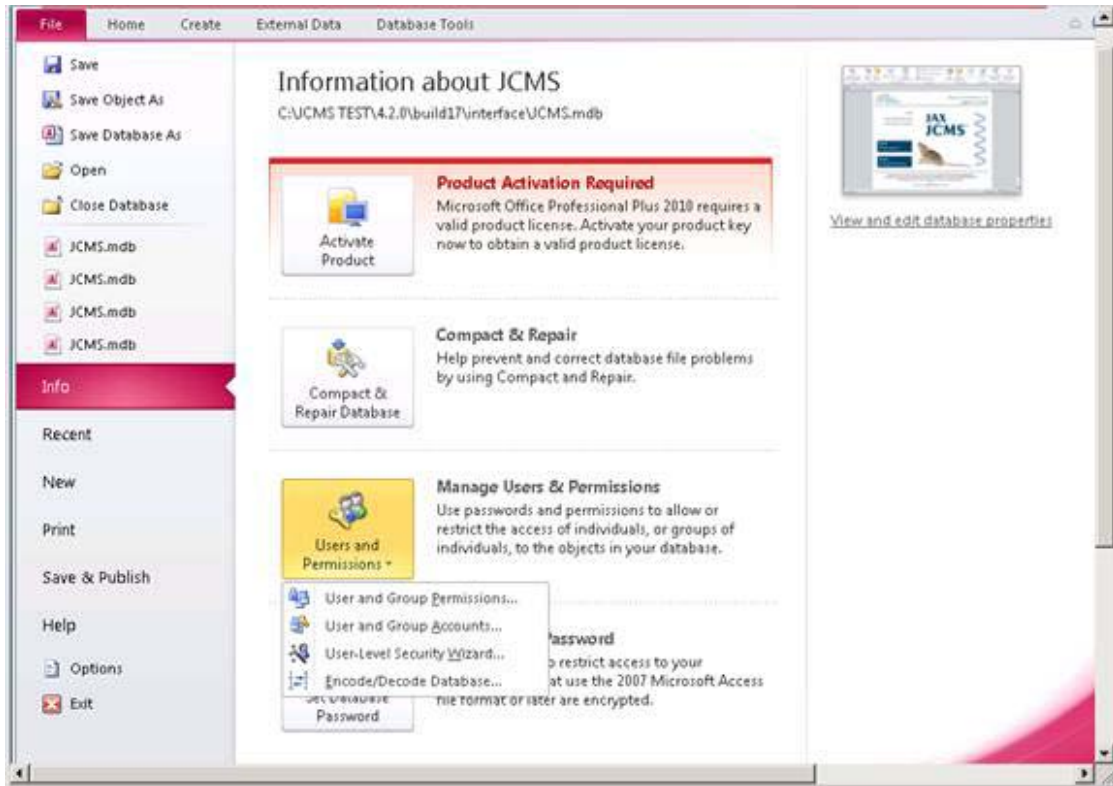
File Home Create External Data Database Tools

Save
Save Object As
Save Database As
Open
Close Database
JCMS.mdb
JCMS.mdb
JCMS.mdb
JCMS.mdb
Info
Recent
New
Print
Save & Publish
Help
Options
Exit

Information about JCMS
C:\JCMS TEST\4.2.0\build17\interface\JCMS.mdb

Activate Product

Product Activation Required
Microsoft Office Professional Plus 2010 requires a valid product license. Activate your product key now to obtain a valid product license.

Compact & Repair Database

Compact & Repair
Help prevent and correct database file problems by using Compact and Repair.

Users and Permissions

Manage Users & Permissions
Use passwords and permissions to allow or restrict the access of individuals, or groups of individuals, to the objects in your database.

User and Group Permissions...
User and Group Accounts...
User-Level Security Wizard...
Encode/Decode Database...

Set Database Password

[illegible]assword
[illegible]o restrict access to your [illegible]at use the 2007 Microsoft Access file format or later are encrypted.

JAX JCMS

View and edit database properties